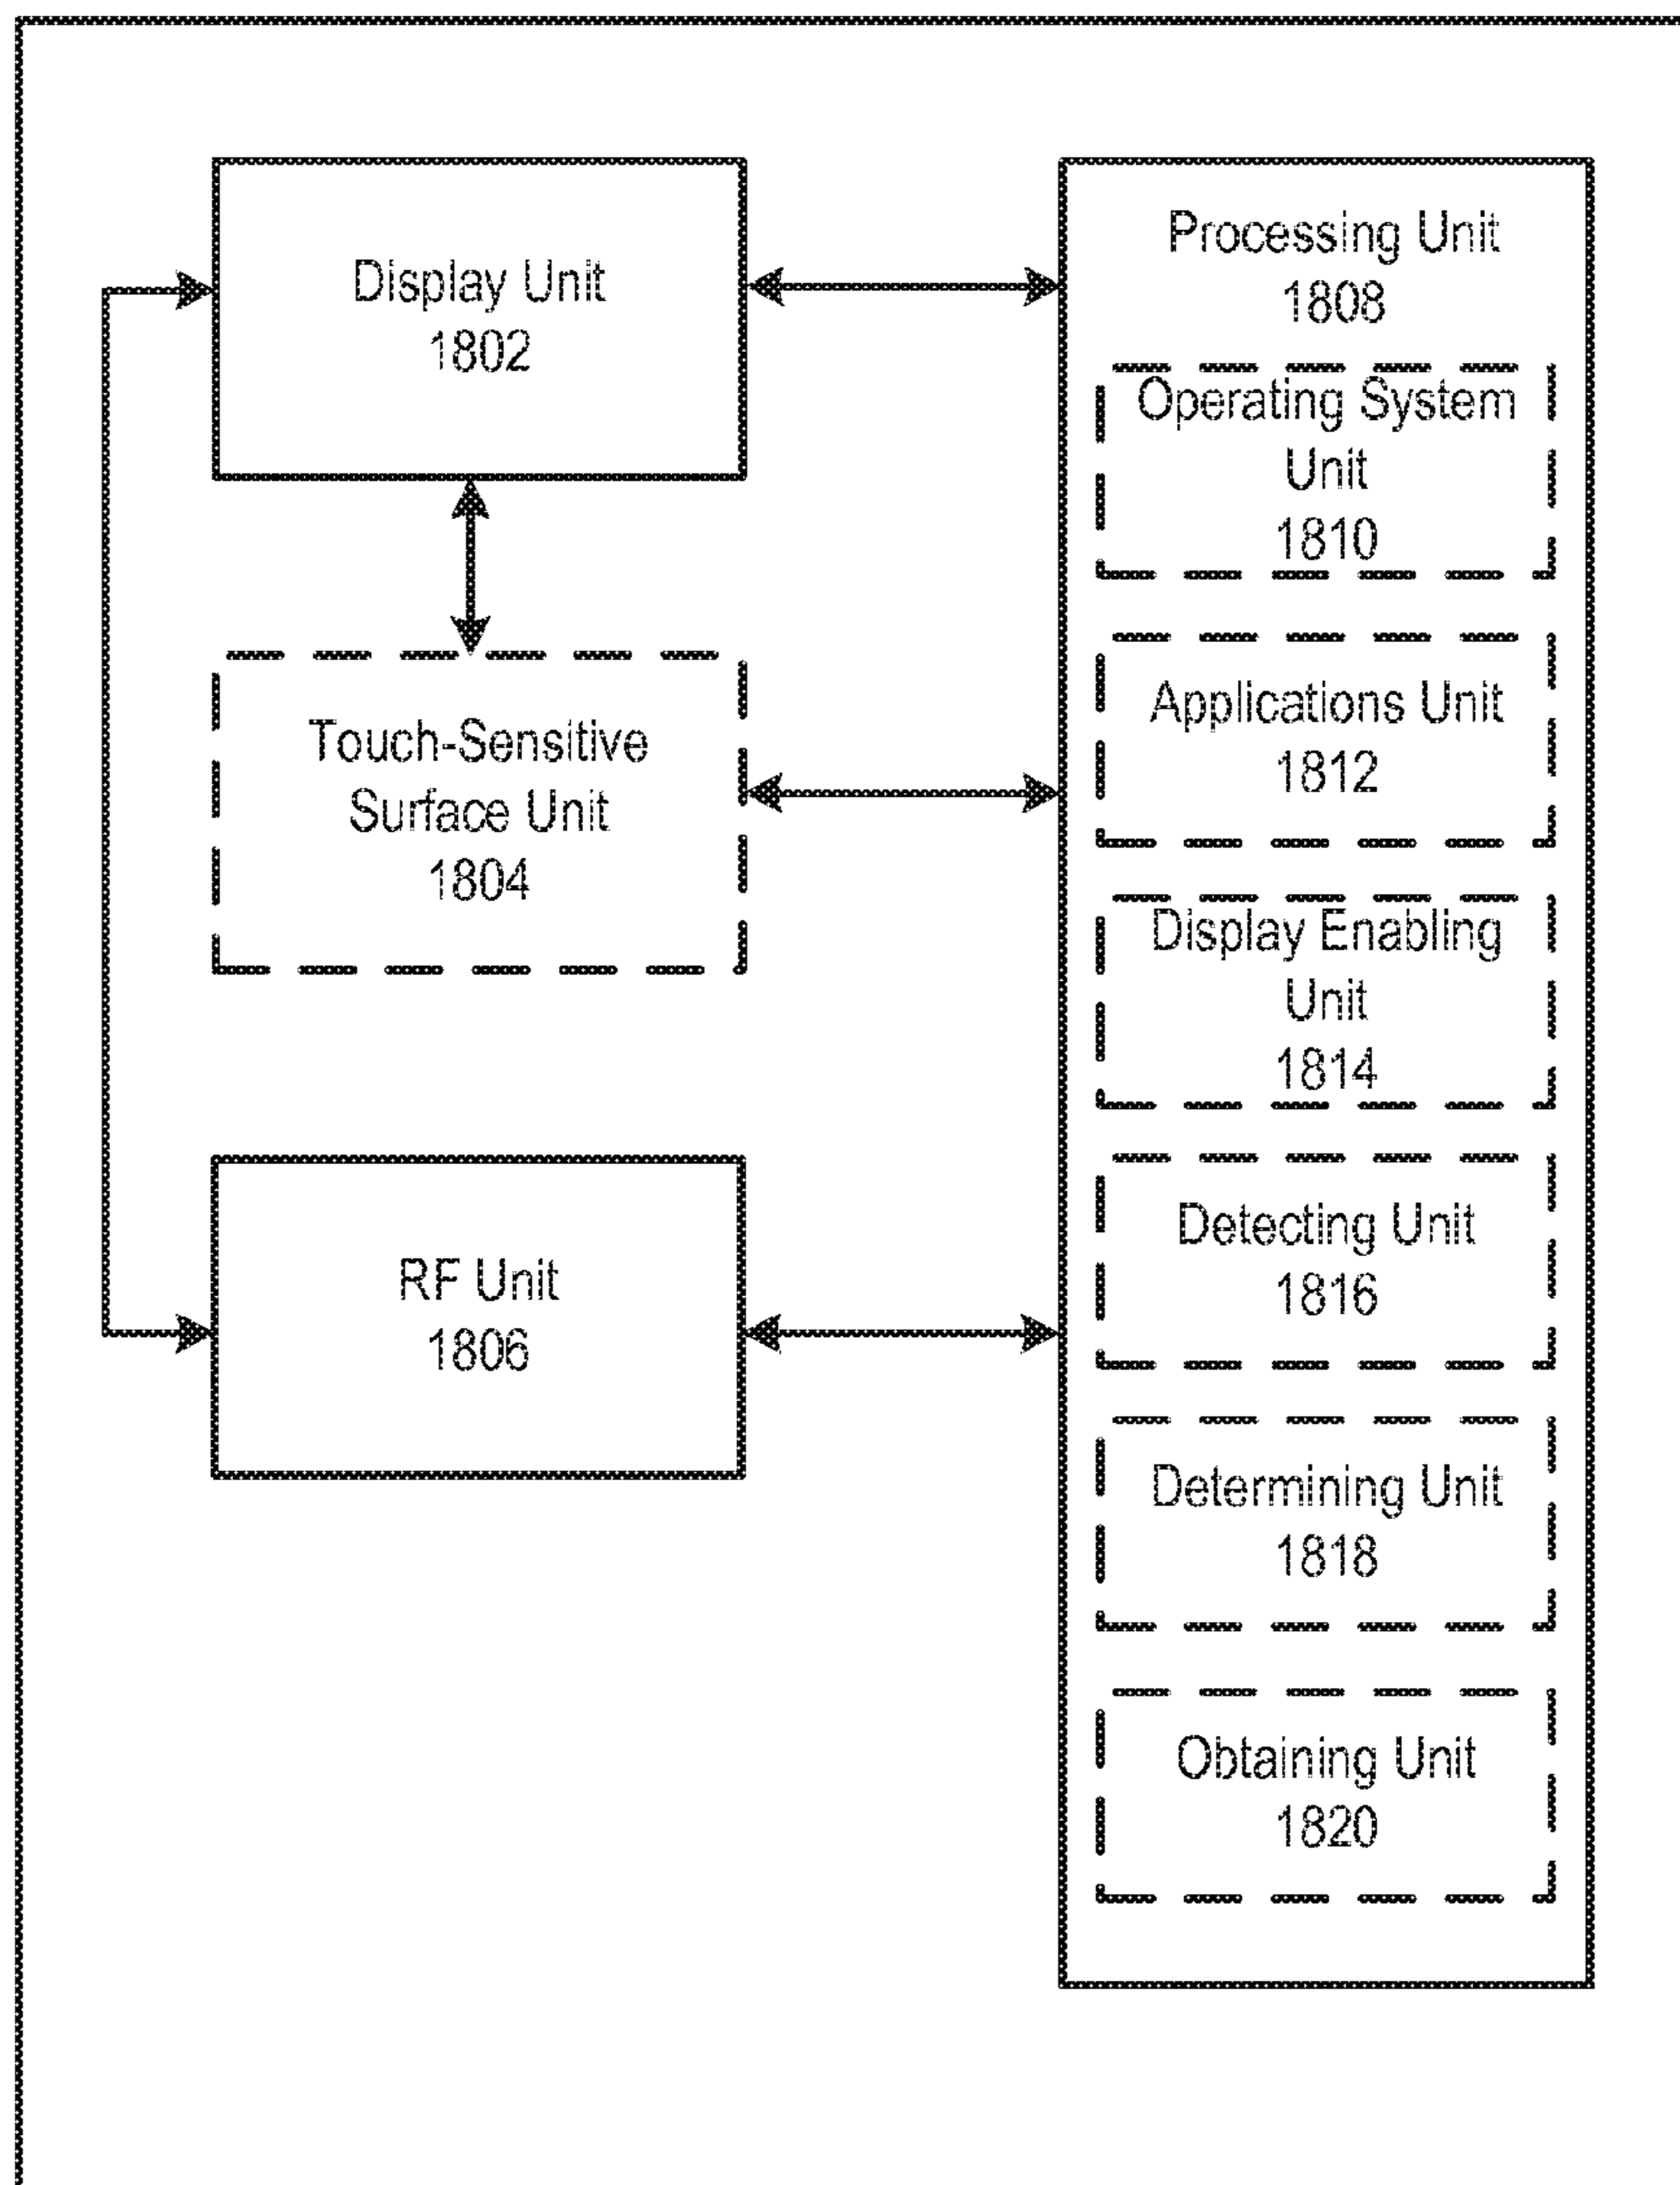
Display Unit
1802

Touch-Sensitive
Surface Unit
1804

RF Unit
1806

Processing Unit
1808

Operating System
Unit
1810

Applications Unit
1812

Display Enabling
Unit
1814

Detecting Unit
1816

Determining Unit
1818

Obtaining Unit
1820